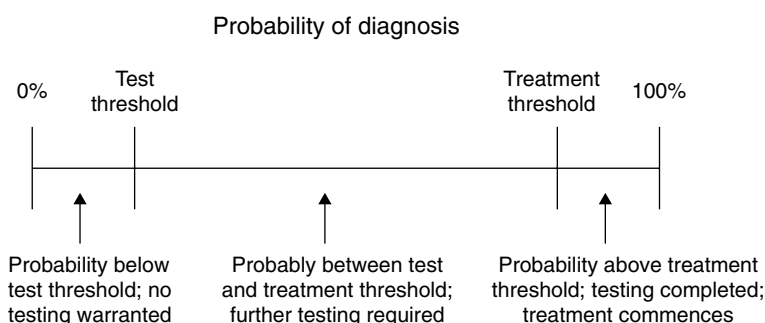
Probability of diagnosis

0%

Test threshold

Treatment threshold

100%

Probability below test threshold; no testing warranted

Probably between test and treatment threshold; further testing required

Probability above treatment threshold; testing completed; treatment commences